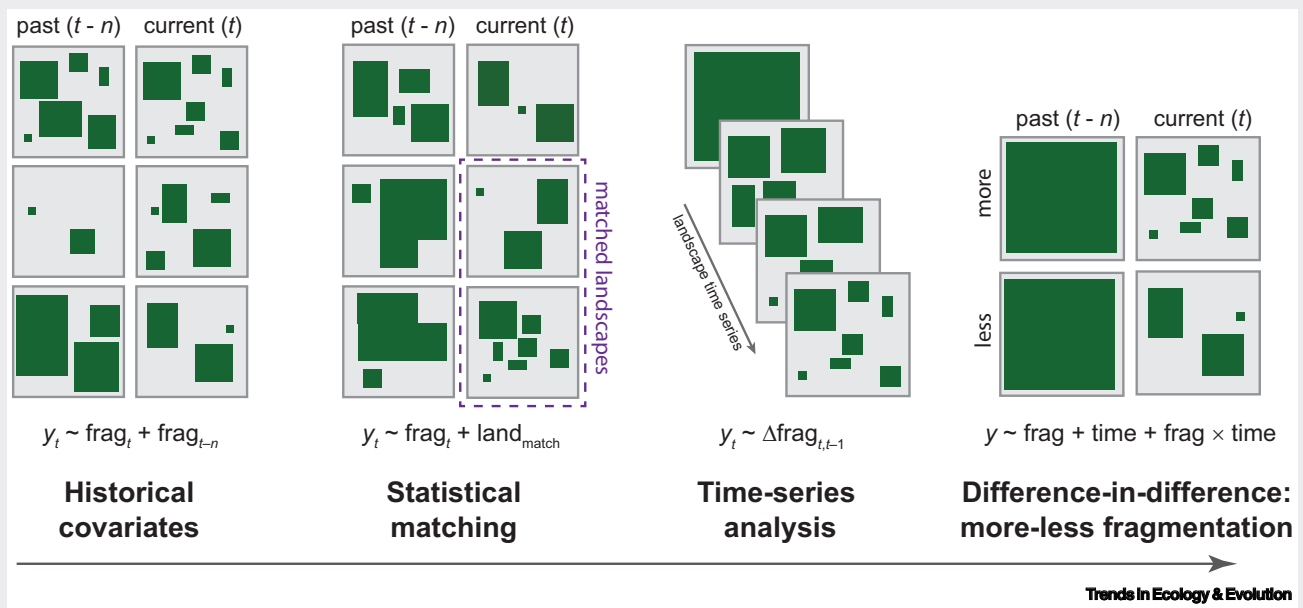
past ($t$ - $n$) current ($t$)

$y_t$ ~ frag$_t$ + frag$_{t-n}$

Historical covariates

past ($t$ - $n$) current ($t$)

matched landscapes

$y_t$ ~ frag$_t$ + land$_{match}$

Statistical matching

landscape time series

$y_t$ ~ $\Delta$frag$_{t,t-1}$

Time-series analysis

past ($t$ - $n$) current ($t$)

more

less

$y$ ~ frag + time + frag × time

Difference-in-difference: more-less fragmentation

Trends in Ecology & Evolution